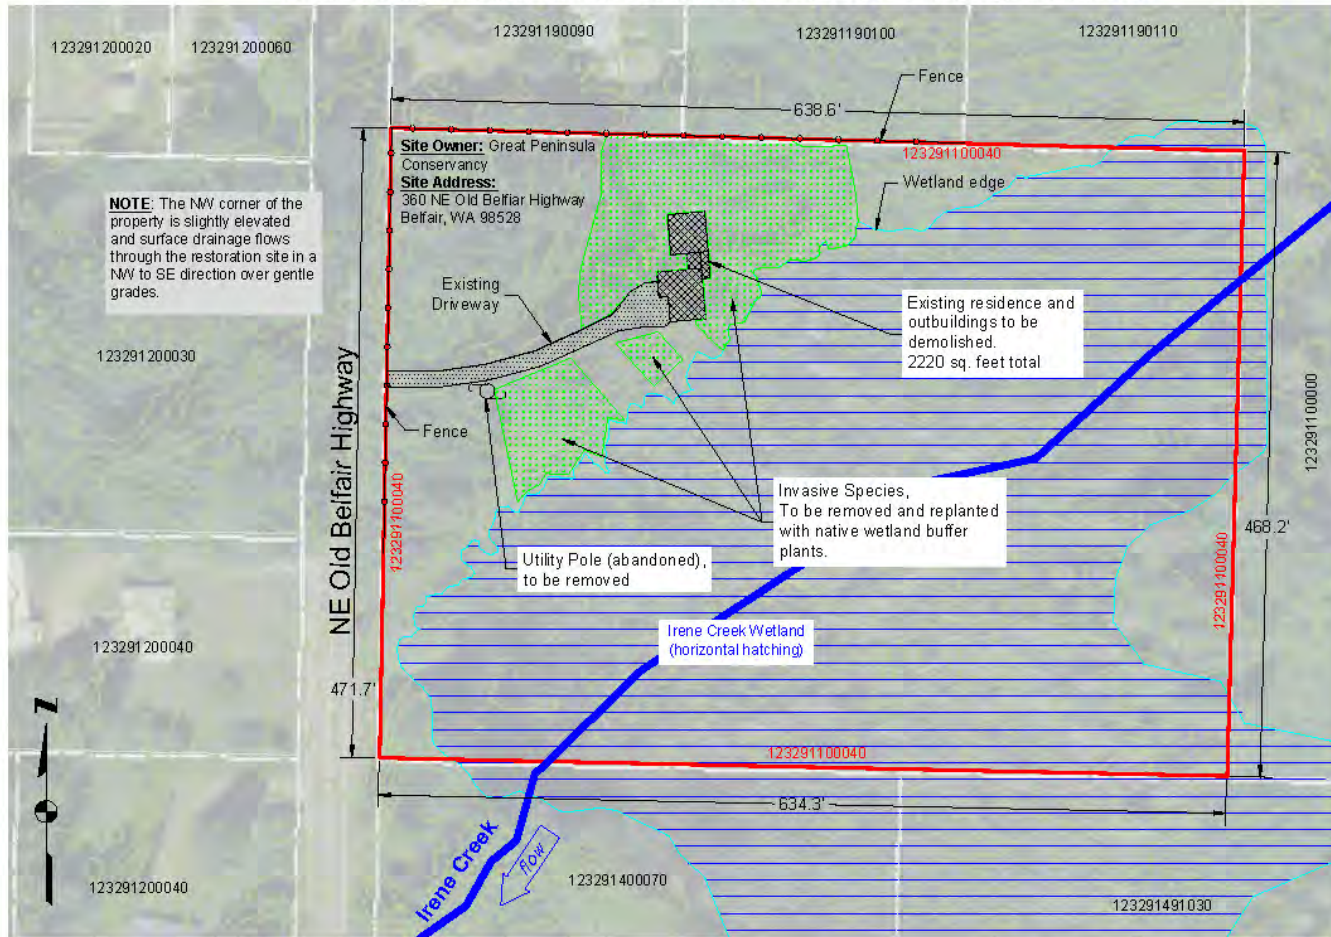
123291200020 123291200060 123291190090 123291190100 123291190110

Fence

638.6'

Site Owner: Great Peninsula Conservancy
Site Address:
360 NE Old Belfiar Highway
Belfair, WA 98528

123291100040

Wetland edge

NOTE: The NW corner of the property is slightly elevated and surface drainage flows through the restoration site in a NW to SE direction over gentle grades.

Existing Driveway

Existing residence and outbuildings to be demolished.
2220 sq. feet total

123291200030

123291100000

NE Old Belfair Highway

Fence

123291100040

Invasive Species,
To be removed and replanted with native wetland buffer plants.

468.2'

Utility Pole (abandoned), to be removed

123291100040

Irene Creek Wetland
(horizontal hatching)

123291200040

471.7'

N

123291100040

634.3'

Irene Creek

flow

123291200040

123291400070

123291491030